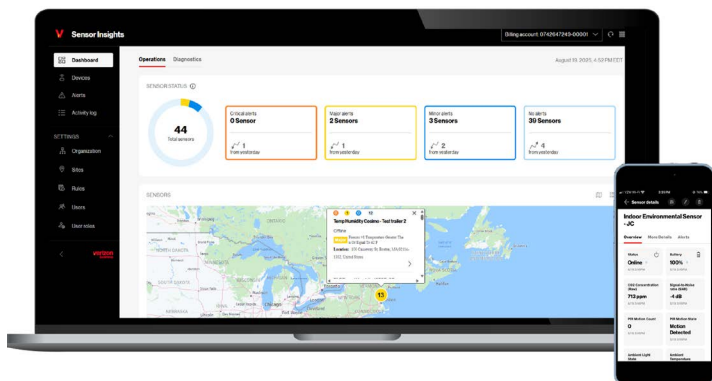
Sensor Insights

Billing account: 0742647249-00001

Dashboard
Devices
Alerts
Activity log

SETTINGS
Organization
Sites
Rules
Users
User roles

verizon

Operations Diagnostics

August 19, 2025, 4:52 PM CDT

SENSOR STATUS

44
Total sensors

Critical alerts
0 Sensor
1
from yesterday

Major alerts
2 Sensors
1
from yesterday

Minor alerts
3 Sensors
2
from yesterday

No alerts
39 Sensors
4
from yesterday

SENSORS

Temp Humidity Cooler - Test trailer 2
Offline
Location:
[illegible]

13

Sensor details

Indoor Environmental Sensor - JC

Overview More Details Alerts

Status
Online

Battery
100%

CO2 Concentration (Raw)
713 ppm

Signal-to-Noise ratio (SNR)
-4 dB

PIR Motion Count
0

PIR Motion State
Motion Detected

Ambient Light State

Ambient Temperature